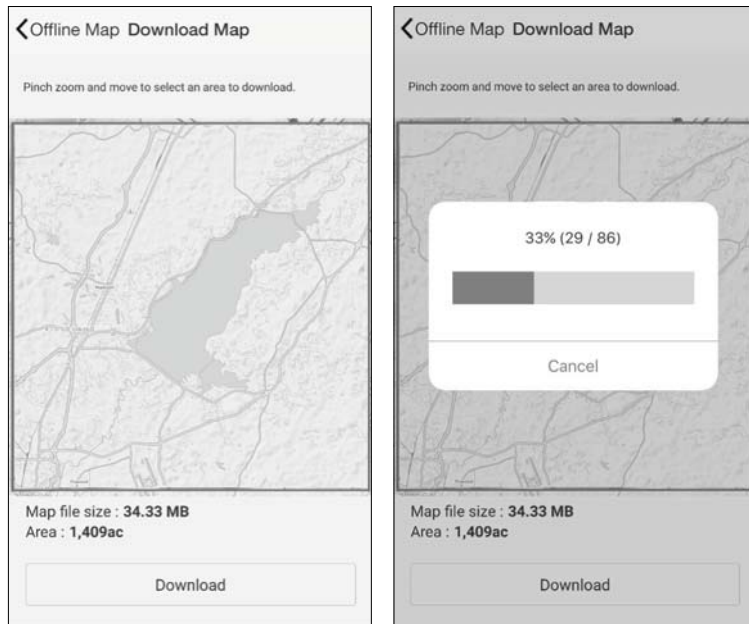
Offline Map Download Map

Pinch zoom and move to select an area to download.

Map file size : 34.33 MB
Area : 1,409ac

Download

Offline Map Download Map

Pinch zoom and move to select an area to download.

33% (29 / 86)

Cancel

Map file size : 34.33 MB
Area : 1,409ac

Download